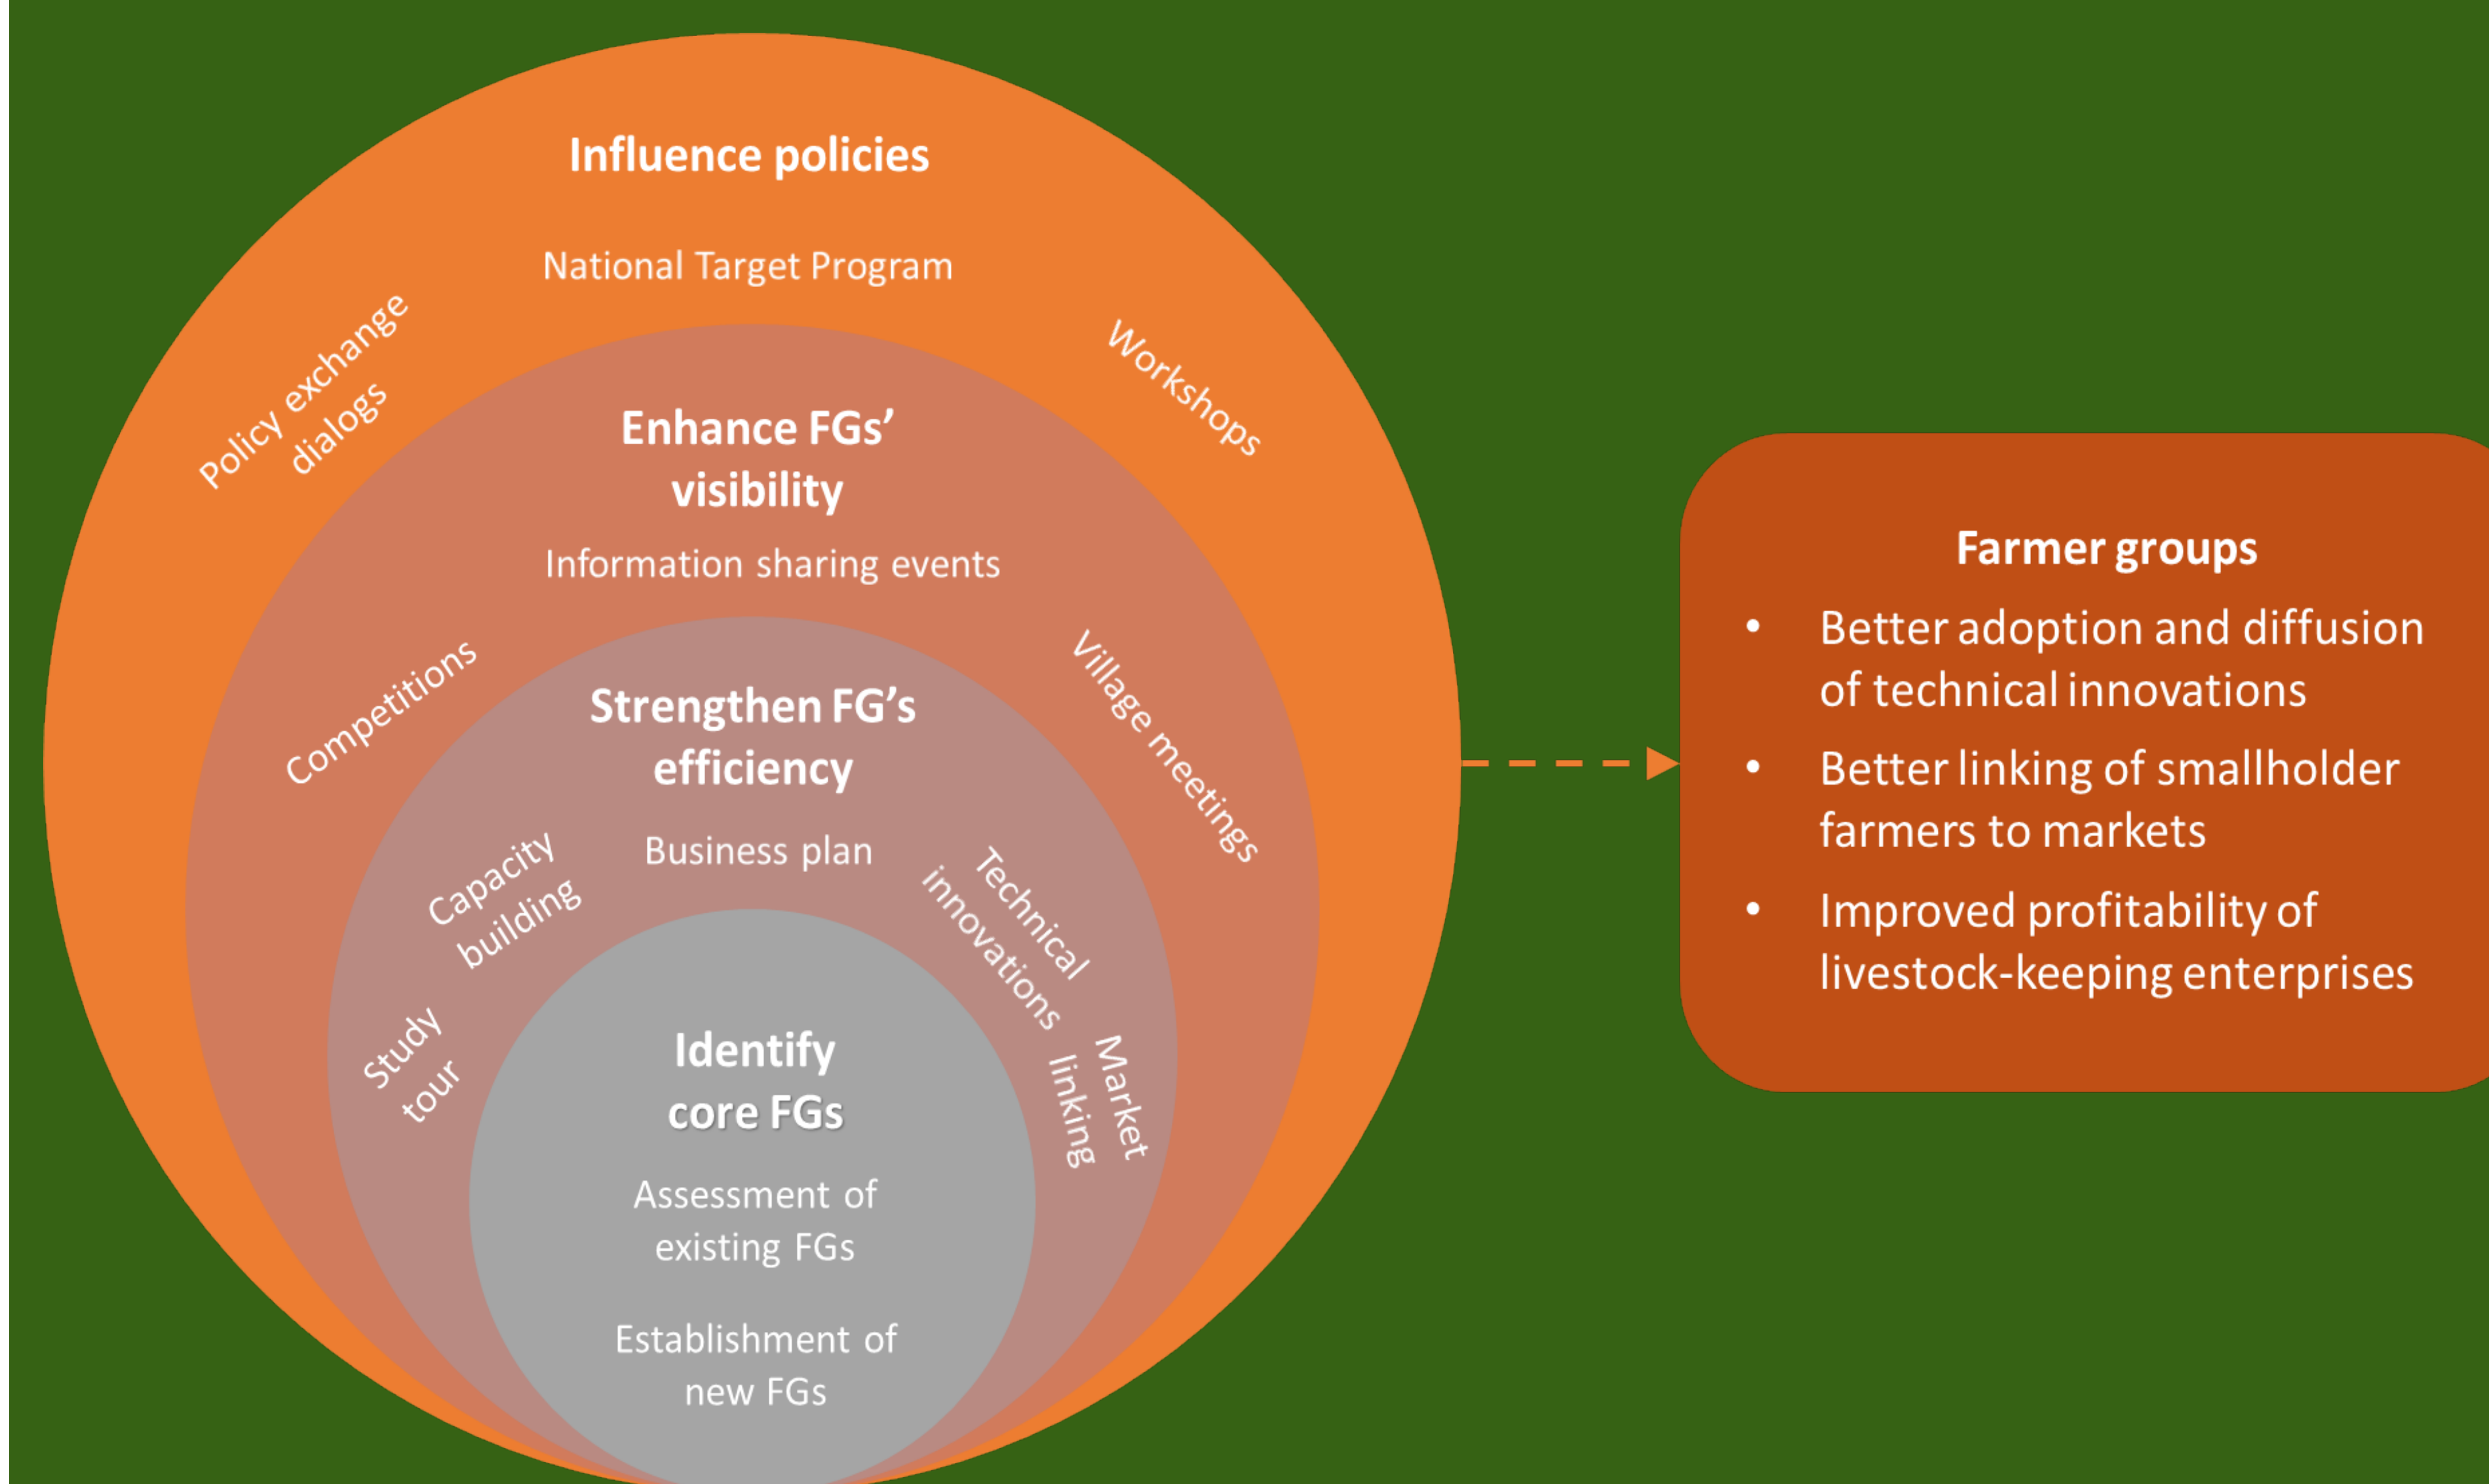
Influence policies

National Target Program

Policy exchange dialogs

Workshops

Enhance FGs' visibility

Information sharing events

Competitions

Village meetings

Strengthen FG's efficiency

Business plan

Capacity building

Technical innovations

Study tour

Market linking

Identify core FGs

Assessment of existing FGs

Establishment of new FGs

Farmer groups

- Better adoption and diffusion of technical innovations
- Better linking of smallholder farmers to markets
- Improved profitability of livestock-keeping enterprises